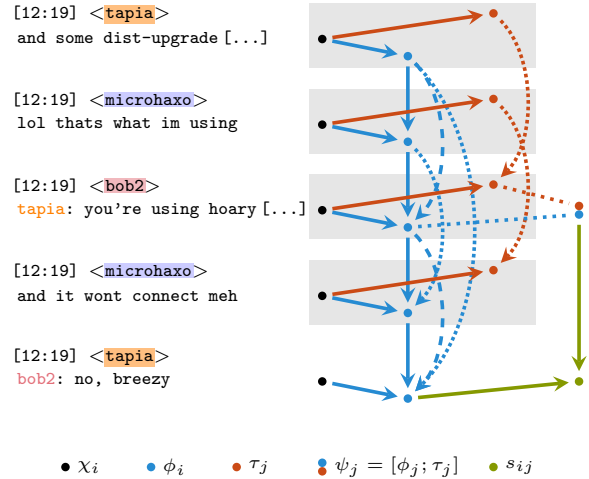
[12:19] <tapia>
and some dist-upgrade [...]

[12:19] <microhaxo>
lol thats what im using

[12:19] <bob2>
tapia: you're using hoary [...]

[12:19] <microhaxo>
and it wont connect meh

[12:19] <tapia>
bob2: no, breezy

$\chi_i$ $\phi_i$ $\tau_j$ $\psi_j = [\phi_j; \tau_j]$ $s_{ij}$